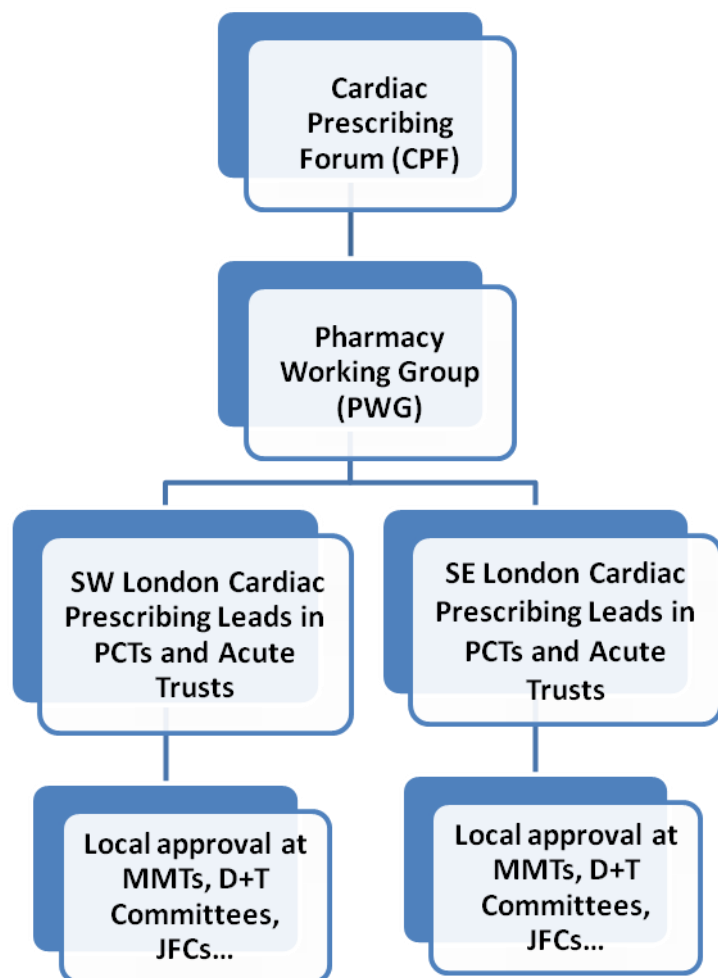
Cardiac Prescribing Forum (CPF)

Pharmacy Working Group (PWG)

SW London Cardiac Prescribing Leads in PCTs and Acute Trusts

SE London Cardiac Prescribing Leads in PCTs and Acute Trusts

Local approval at MMTs, D+T Committees, JFCs...

Local approval at MMTs, D+T Committees, JFCs...